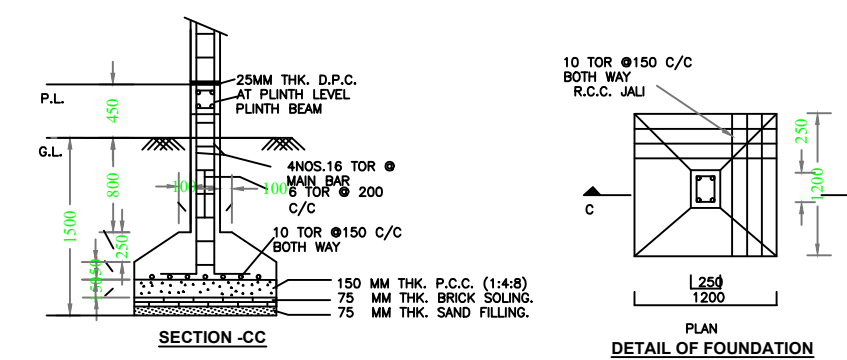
25MM THK. D.P.C.
AT PLINTH LEVEL
PLINTH BEAM

P.L.

450

G.L.

4NOS.16 TOR @
MAIN BAR
6 TOR @ 200
C/C

800

100

100

1500

250

10 TOR @150 C/C
BOTH WAY

1050

150 MM THK. P.C.C. (1:4:8)
75 MM THK. BRICK SOLING.
75 MM THK. SAND FILLING.

SECTION -CC

10 TOR @150 C/C
BOTH WAY
R.C.C. JALI

250

1200

C

250
1200

PLAN
DETAIL OF FOUNDATION